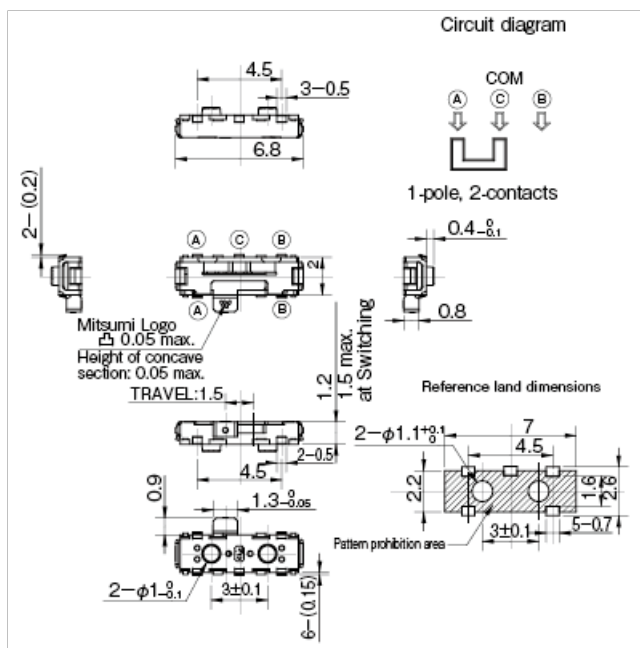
Circuit diagram

COM

Ⓐ Ⓒ Ⓑ

1-pole, 2-contacts

4.5

3−0.5

6.8

2−(0.2)

Ⓐ Ⓒ Ⓑ

2

Ⓐ Ⓑ

$0.4^{\ 0}_{-0.1}$

0.8

Mitsumi Logo
0.05 max.
Height of concave section: 0.05 max.

1.2

1.5 max. at Switching

TRAVEL:1.5

4.5

2−0.5

Reference land dimensions

$2-\phi1.1^{+0.1}_{\ 0}$

7

4.5

2.2

1.6

2.6

Pattern prohibition area

3±0.1

5−0.7

0.9

$1.3^{\ 0}_{-0.05}$

$2-\phi1^{\ 0}_{-0.1}$

3±0.1

6−(0.15)